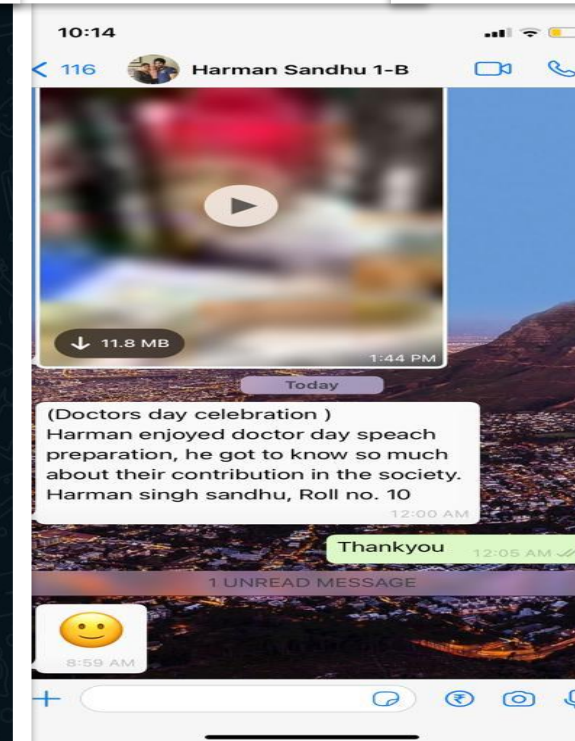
10:14

< 116 Harman Sandhu 1-B

11.8 MB

1:44 PM

Today

(Doctors day celebration )
Harman enjoyed doctor day speach preparation, he got to know so much about their contribution in the society.
Harman singh sandhu, Roll no. 10

12:00 AM

Thankyou 12:05 AM

1 UNREAD MESSAGE

🙂

8:59 AM